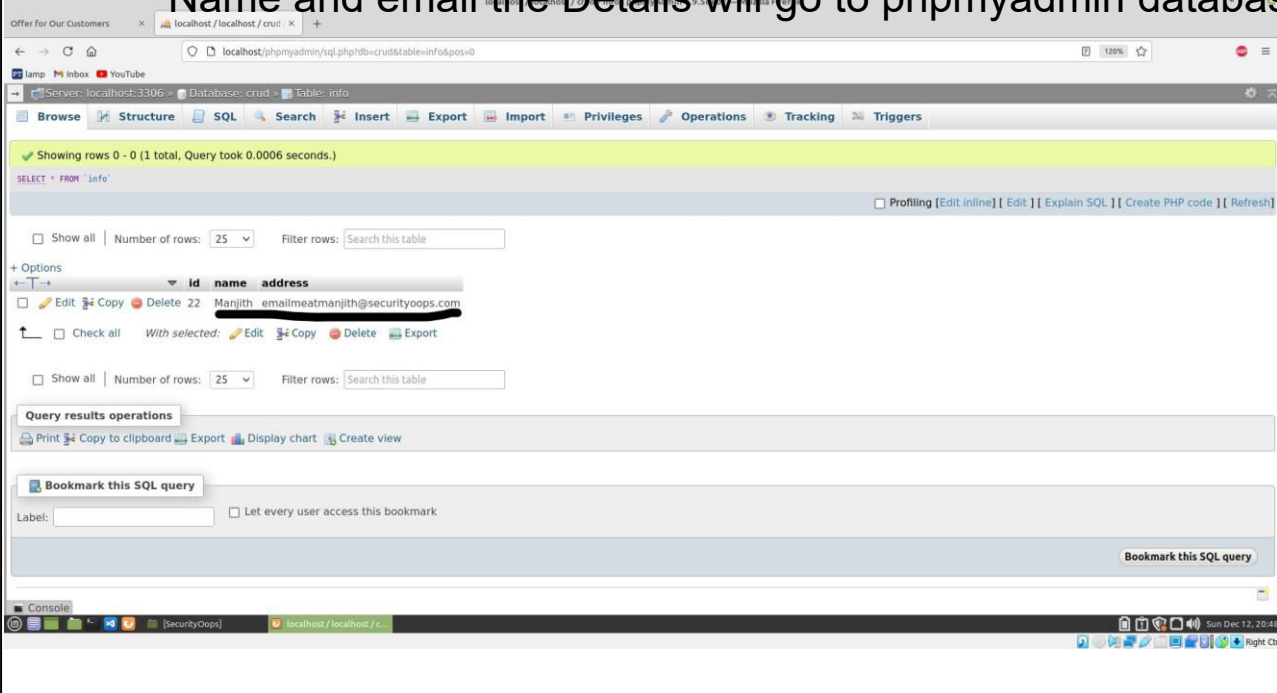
Name and email the Details will go to phpmyadmin databas

Offer for Our Customers × localhost / localhost / crud × +

localhost/phpmyadmin/sql.php?db=crud&table=info&pos=0

120%

lamp Inbox YouTube

Server: localhost:3306 » Database: crud » Table: info

Browse Structure SQL Search Insert Export Import Privileges Operations Tracking Triggers

Showing rows 0 - 0 (1 total, Query took 0.0006 seconds.)

SELECT * FROM `info`

Profiling [Edit inline] [ Edit ] [ Explain SQL ] [ Create PHP code ] [ Refresh]

Show all | Number of rows: 25 Filter rows: Search this table

+ Options

| | id | name | address |
|---|---|---|---|
| Edit Copy Delete | 22 | Manjith | emailmeatmanjith@securityoops.com |

Check all With selected: Edit Copy Delete Export

Show all | Number of rows: 25 Filter rows: Search this table

Query results operations

Print Copy to clipboard Export Display chart Create view

Bookmark this SQL query

Label: Let every user access this bookmark

Bookmark this SQL query

Console

[SecurityOops] localhost / localhost / c...

Sun Dec 12, 20:48

Right Ct